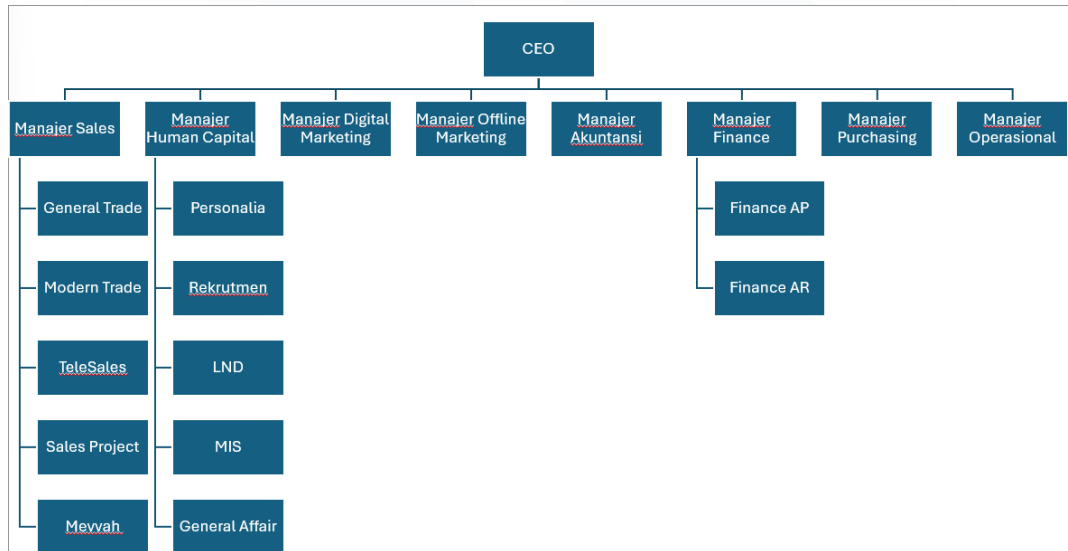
CEO

Manajer Sales

General Trade

Modern Trade

TeleSales

Sales Project

Mevvah

Manajer Human Capital

Personalia

Rekrutmen

LND

MIS

General Affair

Manajer Digital Marketing

Manajer Offline Marketing

Manajer Akuntansi

Manajer Finance

Finance AP

Finance AR

Manajer Purchasing

Manajer Operasional